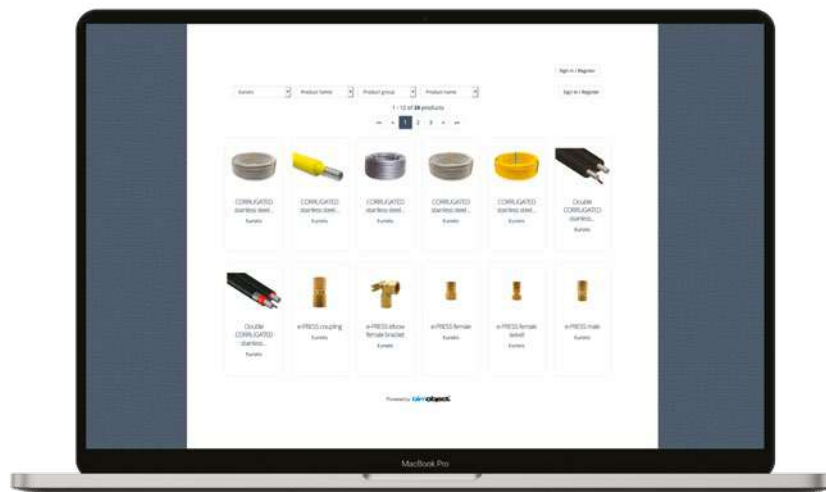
Sign in / Register

Eurotis | Product family | Product group | Product name

Sign in / Register

1 - 12 of 28 products

« ‹ 1 2 3 › »

CORRUGATED stainless steel...
Eurotis

CORRUGATED stainless steel...
Eurotis

CORRUGATED stainless steel...
Eurotis

CORRUGATED stainless steel...
Eurotis

CORRUGATED stainless steel...
Eurotis

Double CORRUGATED stainless...
Eurotis

Double CORRUGATED stainless...
Eurotis

e-PRESS coupling
Eurotis

e-PRESS elbow female bracket
Eurotis

e-PRESS female
Eurotis

e-PRESS female swivel
Eurotis

e-PRESS male
Eurotis

Powered by bimobject

MacBook Pro